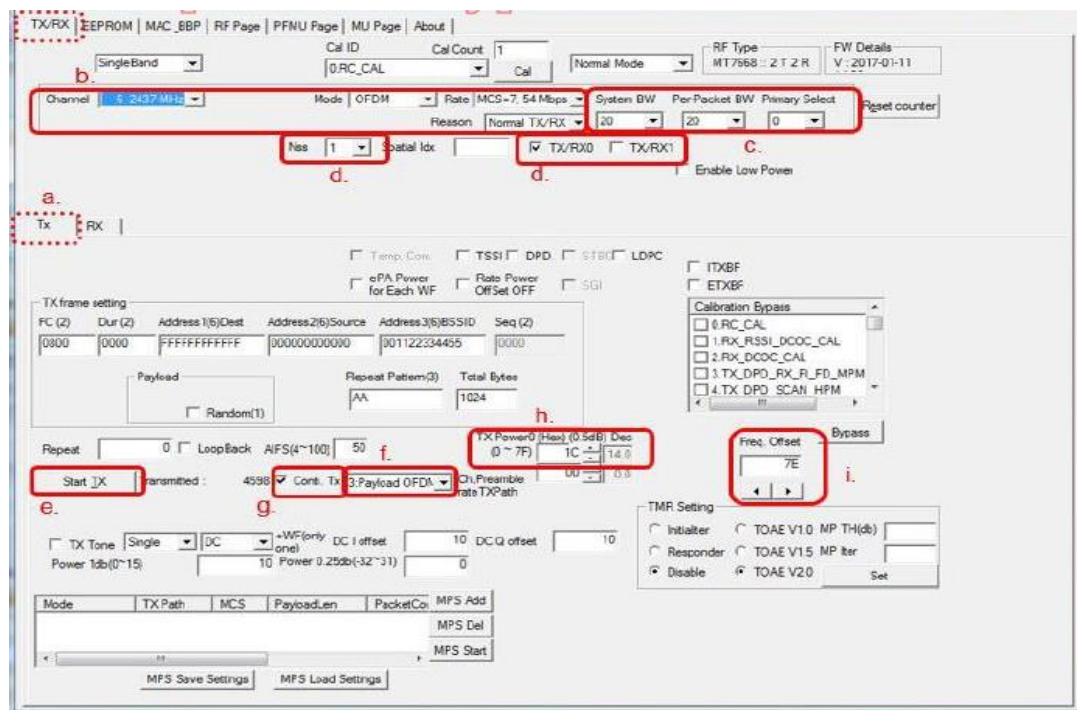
TX/RX | EEPROM | MAC_BBP | RF Page | PFNU Page | MU Page | About |

SingleBand
Cal ID
0.RC_CAL
Cal Count 1
Cal
Normal Mode
RF Type
MT7668 :: 2T2R
FW Details
V : 2017-01-11

b.

Channel 6 : 2437 MHz
Mode OFDM
Rate MCS=7, 54 Mbps
Reason Normal TX/RX
System BW 20
Per-Packet BW 20
Primary Select 0
Reset counter

c.

Nss 1
Spatial Idx
d.
TX/RX0
TX/RX1
d.
Enable Low Power

a.
Tx
RX

Temp. Com.
TSSI
DPD
STBC
LDPC
ePA Power for Each WF
Rate Power OffSet OFF
SGI
ITXBF
ETXBF

TX frame setting
FC (2) 0800
Dur (2) 0000
Address1(6)Dest FFFFFFFFFFFF
Address2(6)Source 000000000000
Address3(6)BSSID 001122334455
Seq (2) 0000

Payload
Random(1)
Repeat Pattern(3) AA
Total Bytes 1024

Calibration Bypass
0.RC_CAL
1.RX_RSSI_DCOC_CAL
2.RX_DCOC_CAL
3.TX_DPD_RX_FI_FD_MPM
4.TX_DPD_SCAN_HPM

h.
Repeat 0
LoopBack
AIFS(4~100) 50
f.
TX Power0 (Hex) (0.5dB) Dec
(0 ~ 7F) 1C 14.0
00 0.0
Bypass
Freq. Offset
7E
i.

Start TX
Transmitted : 4598
Conti. Tx
3:Payload OFDM
Ch.Preamble rateTXPath
e.
g.

TMR Setting
Initialter
Responder
Disable
TOAE V1.0
TOAE V1.5
TOAE V2.0
MP TH(db)
MP Iter
Set

TX Tone Single DC
+WF(only one)
DC I offset 10
DC Q offset 10
Power 1db(0~15) 10
Power 0.25db(-32~31) 0

Mode | TX Path | MCS | PayloadLen | PacketCo
MPS Add
MPS Del
MPS Start

MPS Save Settings
MPS Load Settings